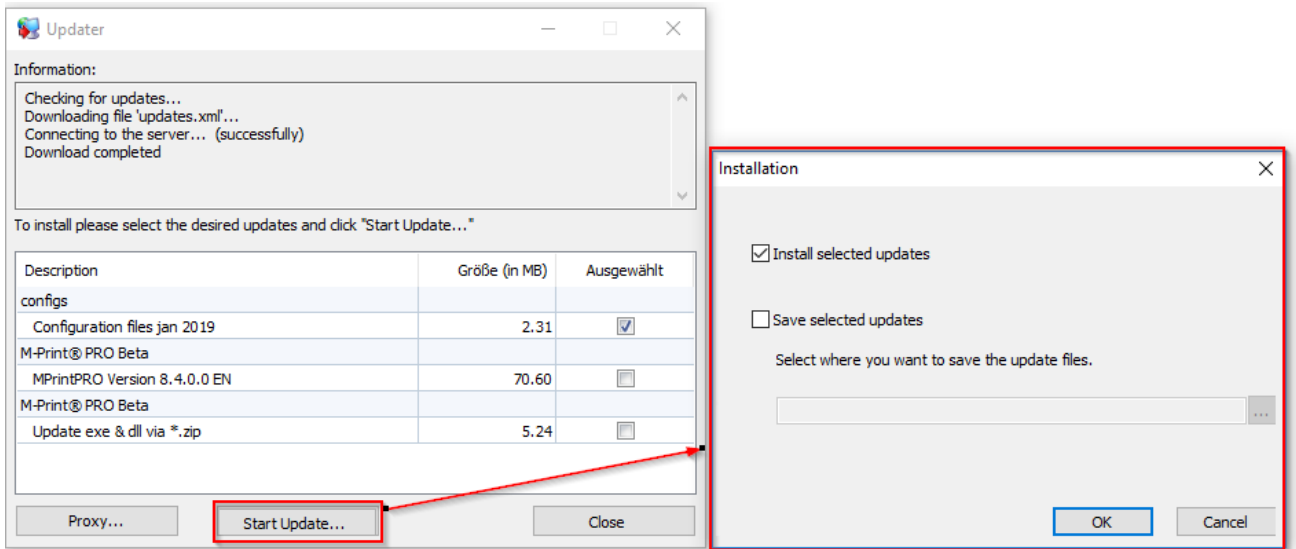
Updater

Information:

Checking for updates...
Downloading file 'updates.xml'...
Connecting to the server... (successfully)
Download completed

To install please select the desired updates and click "Start Update..."

| Description | Größe (in MB) | Ausgewählt |
|---|---|---|
| configs | | |
| Configuration files jan 2019 | 2.31 | ☑ |
| M-Print® PRO Beta | | |
| MPrintPRO Version 8.4.0.0 EN | 70.60 | ☐ |
| M-Print® PRO Beta | | |
| Update exe & dll via *.zip | 5.24 | ☐ |

Proxy...
Start Update...
Close

Installation

Install selected updates

Save selected updates

Select where you want to save the update files.

...

OK
Cancel